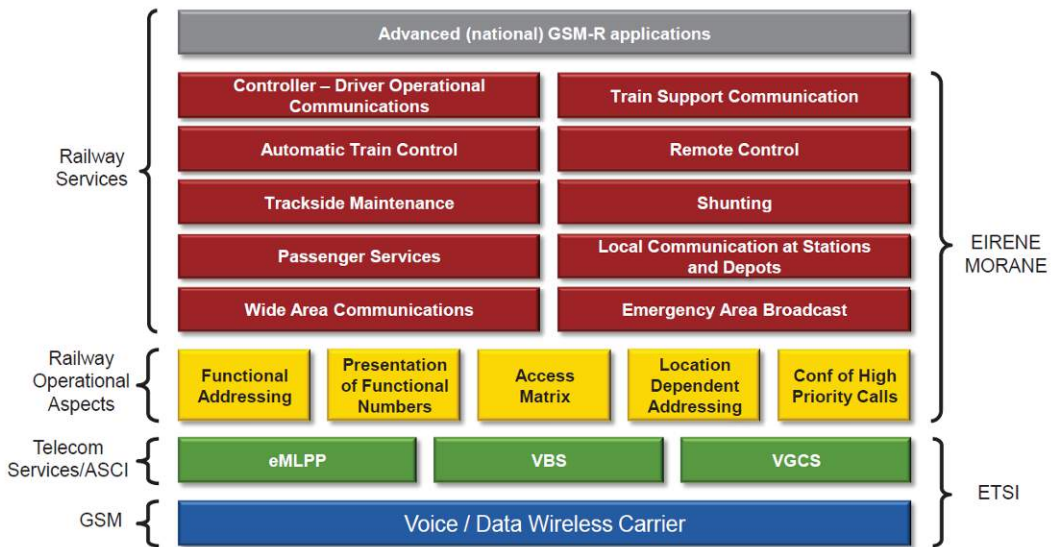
Advanced (national) GSM-R applications

Railway Services

Controller – Driver Operational Communications

Train Support Communication

Automatic Train Control

Remote Control

Trackside Maintenance

Shunting

Passenger Services

Local Communication at Stations and Depots

Wide Area Communications

Emergency Area Broadcast

EIRENE MORANE

Railway Operational Aspects

Functional Addressing

Presentation of Functional Numbers

Access Matrix

Location Dependent Addressing

Conf of High Priority Calls

Telecom Services/ASCI

eMLPP

VBS

VGCS

ETSI

GSM

Voice / Data Wireless Carrier